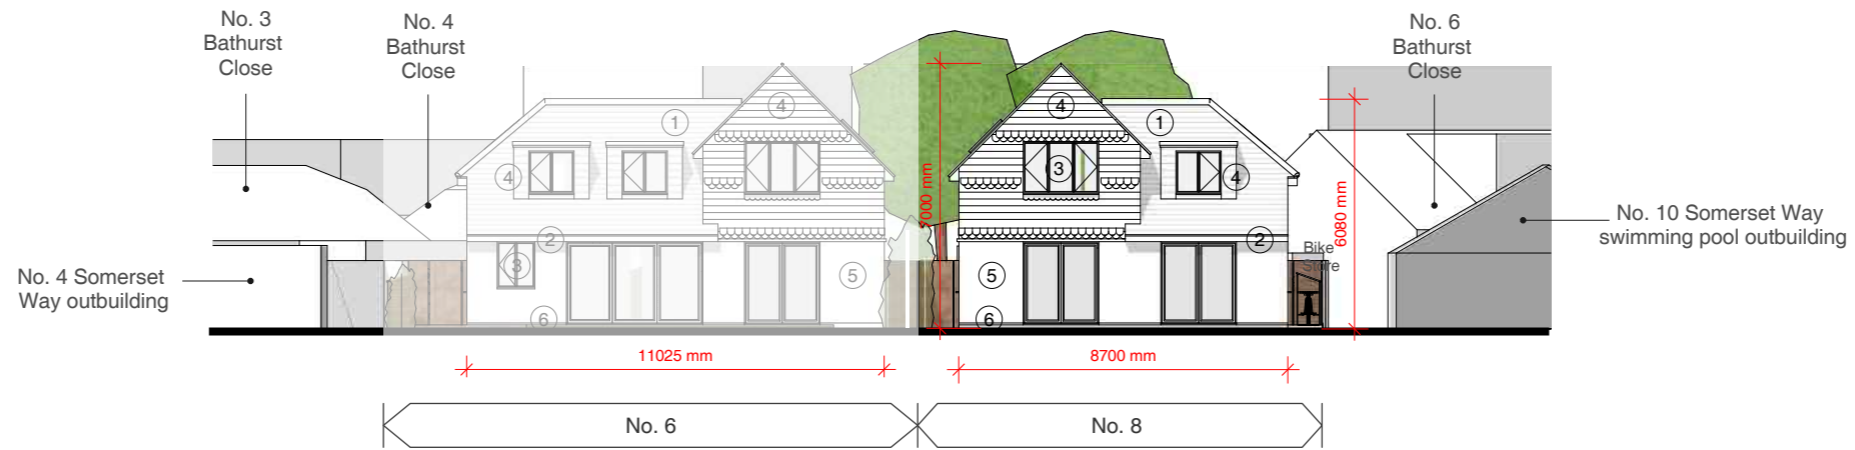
No. 3 Bathurst Close

No. 4 Bathurst Close

No. 6 Bathurst Close

No. 4 Somerset Way outbuilding

No. 10 Somerset Way swimming pool outbuilding

1
4
4
2
3
5
6

4
1
3
4
2
5
6

7000 mm

6080 mm

Bike Store

11025 mm

8700 mm

No. 6

No. 8